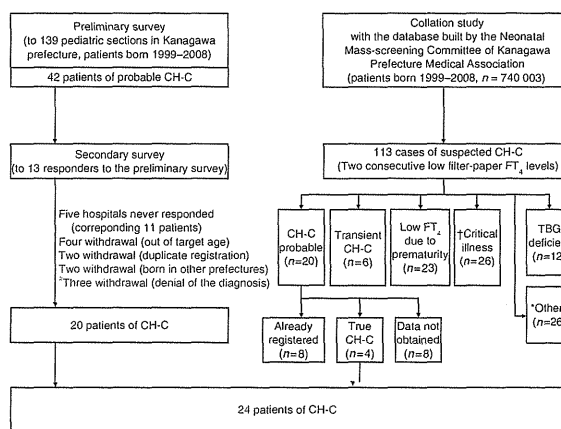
Preliminary survey
(to 139 pediatric sections in Kanagawa prefecture, patients born 1999–2008)

42 patients of probable CH-C

Collation study
with the database built by the Neonatal Mass-screening Committee of Kanagawa Prefecture Medical Association
(patients born 1999–2008, $n = 740\,003$)

Secondary survey
(to 13 responders to the preliminary survey)

113 cases of suspected CH-C
(Two consecutive low filter-paper $FT_4$ levels)

Five hospitals never responded
(corrponding 11 patients)
Four withdrawal (out of target age)
Two withdrawal (duplicate registration)
Two withdrawal (born in other prefectures)
$^{\ddagger}$Three withdrawal (denial of the diagnosis)

CH-C probable
($n$=20)

Transient CH-C
($n$=6)

Low $FT_4$ due to prematurity
($n$=23)

†Critical illness
($n$=26)

TBG deficie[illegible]
($n$=12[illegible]

*Other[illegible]
($n$=26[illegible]

20 patients of CH-C

Already registered
($n$=8)

True CH-C
($n$=4)

Data not obtained
($n$=8)

24 patients of CH-C